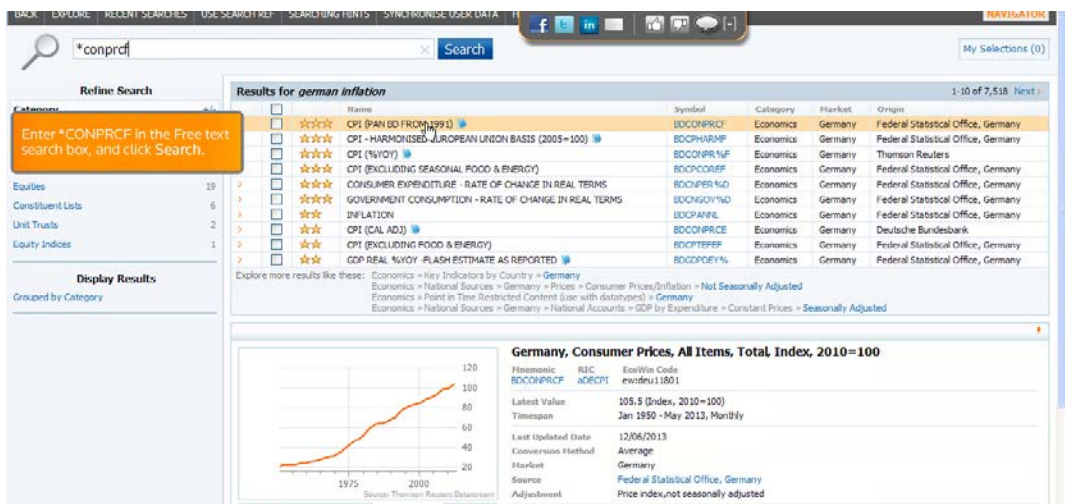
BACK | EXPLORE | RECENT SEARCHES | USE SEARCH REF | SEARCHING HINTS | SYNCHRONISE USER DATA | H

NAVIGATOR

*conprcf

Search

My Selections (0)

Refine Search

Category

Enter *CONPRCF in the Free text search box, and click Search.

Equities 19
Constituent Lists 6
Unit Trusts 2
Equity Indices 1

Display Results

Grouped by Category

Results for german inflation

1-10 of 7,518 Next

| | | Name | Symbol | Category | Market | Origin |
|---|---|---|---|---|---|---|
| | ☆☆☆ | CPI (PAN BD FROM 1991) | BDCONPRCF | Economics | Germany | Federal Statistical Office, Germany |
| | ☆☆☆ | CPI - HARMONISED EUROPEAN UNION BASIS (2005=100) | BDCPHARMF | Economics | Germany | Federal Statistical Office, Germany |
| | ☆☆☆ | CPI (%YOY) | BDCONPR%F | Economics | Germany | Thomson Reuters |
| | ☆☆☆ | CPI (EXCLUDING SEASONAL FOOD & ENERGY) | BDCPCOREF | Economics | Germany | Federal Statistical Office, Germany |
| | ☆☆☆ | CONSUMER EXPENDITURE - RATE OF CHANGE IN REAL TERMS | BDCNPER%D | Economics | Germany | Federal Statistical Office, Germany |
| | ☆☆☆ | GOVERNMENT CONSUMPTION - RATE OF CHANGE IN REAL TERMS | BDCNGOV%D | Economics | Germany | Federal Statistical Office, Germany |
| | ☆☆ | INFLATION | BDCPANNL | Economics | Germany | Federal Statistical Office, Germany |
| | ☆☆ | CPI (CAL ADJ) | BDCONPRCE | Economics | Germany | Deutsche Bundesbank |
| | ☆☆ | CPI (EXCLUDING FOOD & ENERGY) | BDCPTEFEF | Economics | Germany | Federal Statistical Office, Germany |
| | ☆☆ | GDP REAL %YOY -FLASH ESTIMATE AS REPORTED | BDGDPOEY% | Economics | Germany | Federal Statistical Office, Germany |

Explore more results like these: Economics » Key Indicators by Country » Germany
Economics » National Sources » Germany » Prices » Consumer Prices/Inflation » Not Seasonally Adjusted
Economics » Point in Time Restricted Content (use with datatypes) » Germany
Economics » National Sources » Germany » National Accounts » GDP by Expenditure » Constant Prices » Seasonally Adjusted

120
100
80
60
40
20
1975
2000
Source: Thomson Reuters Datastream

Germany, Consumer Prices, All Items, Total, Index, 2010=100

Mnemonic BDCONPRCF
RIC aDECPI
EcoWin Code ew:deu11801

Latest Value 105.5 (Index, 2010=100)
Timespan Jan 1950 - May 2013, Monthly

Last Updated Date 12/06/2013
Conversion Method Average
Market Germany
Source Federal Statistical Office, Germany
Adjustment Price index,not seasonally adjusted